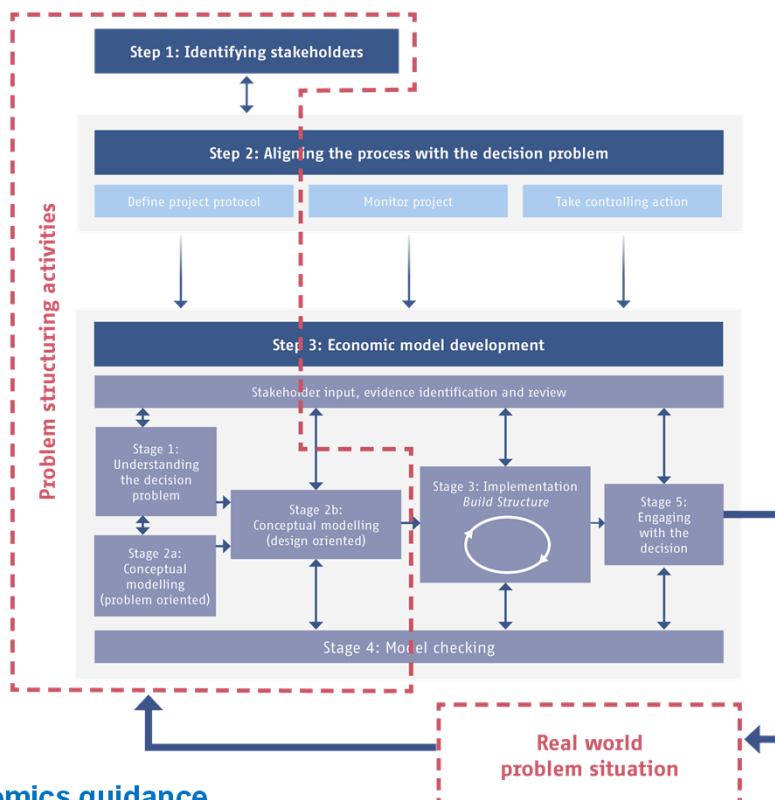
Problem structuring activities

Step 1: Identifying stakeholders

Step 2: Aligning the process with the decision problem

Define project protocol

Monitor project

Take controlling action

Step 3: Economic model development

Stakeholder input, evidence identification and review

Stage 1: Understanding the decision problem

Stage 2a: Conceptual modelling (problem oriented)

Stage 2b: Conceptual modelling (design oriented)

Stage 3: Implementation *Build Structure*

Stage 5: Engaging with the decision

Stage 4: Model checking

Real world problem situation

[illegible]omics guidance